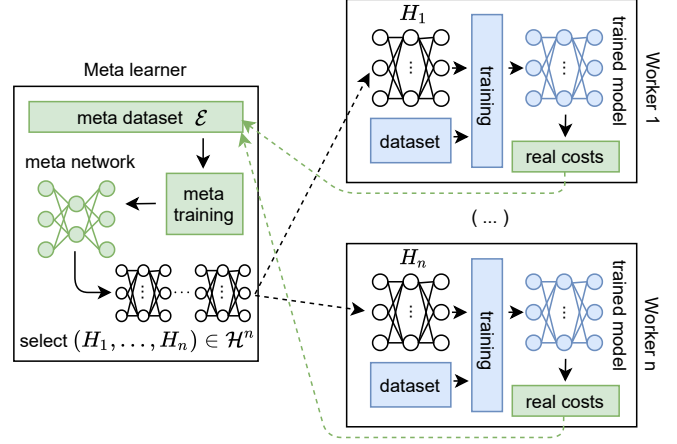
Meta learner

meta dataset $\mathcal{E}$

meta network

meta training

select $(H_1, \ldots, H_n) \in \mathcal{H}^n$

$H_1$

training

trained model

Worker 1

dataset

real costs

( ... )

$H_n$

training

trained model

Worker n

dataset

real costs